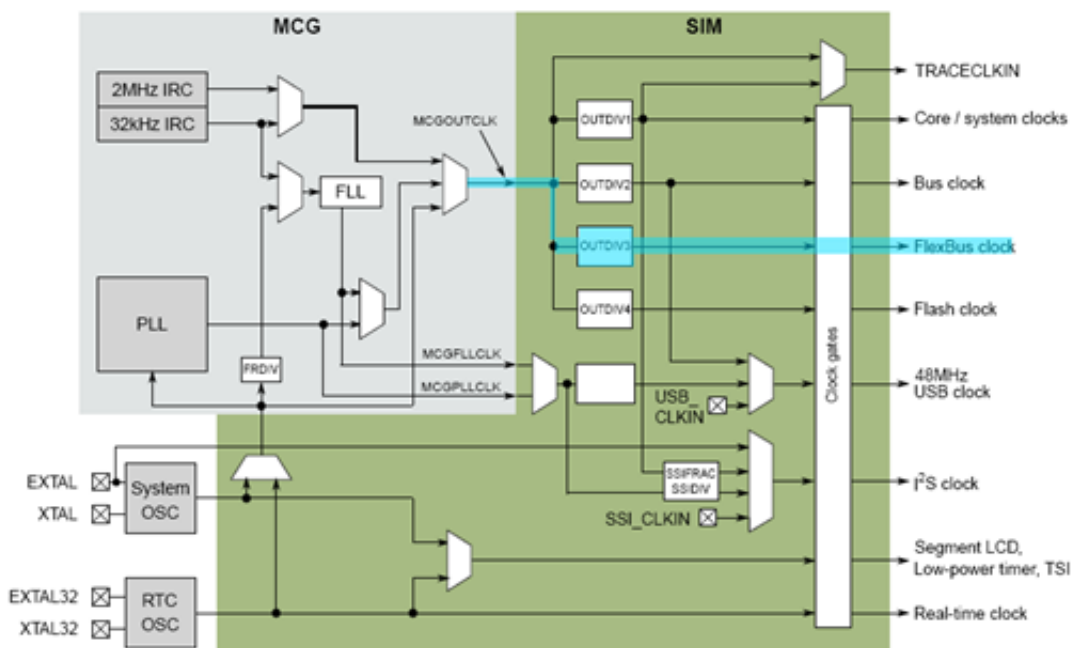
MCG

SIM

2MHz IRC

32kHz IRC

MCGOUTCLK

FLL

PLL

FRDIV

MCGFLLCLK

MCGPLLCLK

OUTDIV1

OUTDIV2

OUTDIV3

OUTDIV4

USB_CLKIN

SSIFRAC SSIDIV

SSI_CLKIN

Clock gates

TRACECLKIN

Core / system clocks

Bus clock

FlexBus clock

Flash clock

48MHz USB clock

I$^2$S clock

Segment LCD, Low-power timer, TSI

Real-time clock

EXTAL

XTAL

System OSC

EXTAL32

XTAL32

RTC OSC